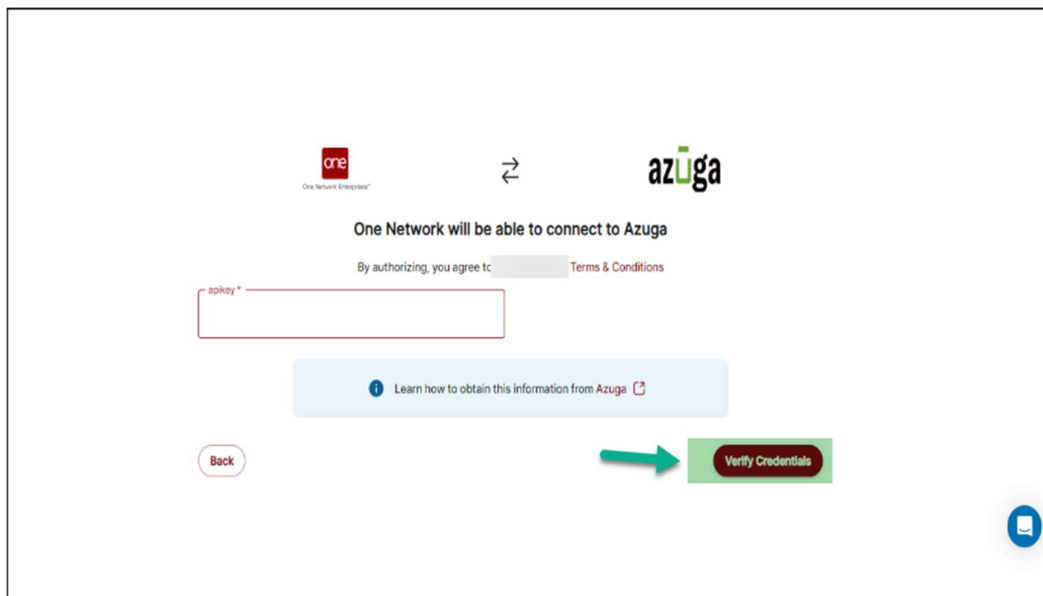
one
One Network Enterprises

azuga

One Network will be able to connect to Azuga

By authorizing, you agree tc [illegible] Terms & Conditions

apikey *

Learn how to obtain this information from Azuga

Back

Verify Credentials